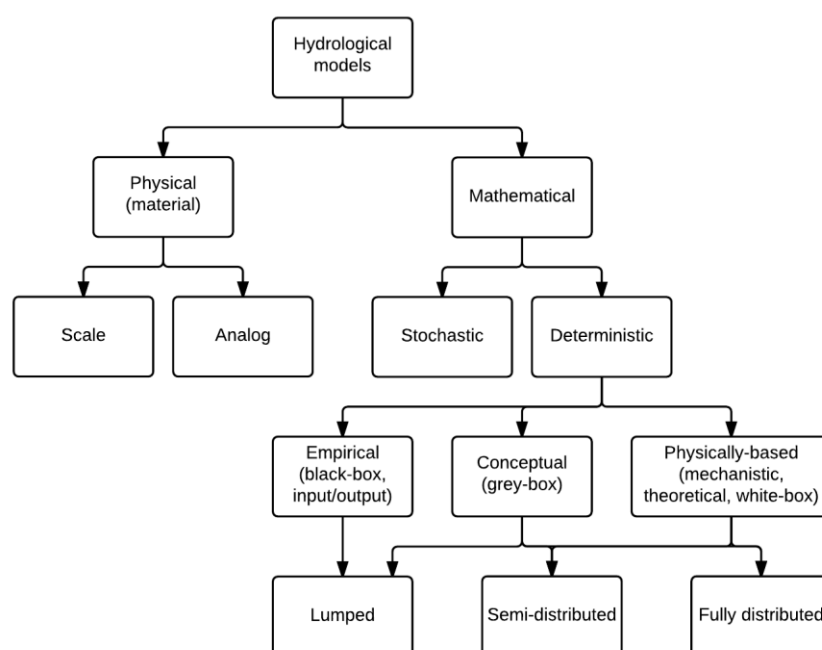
Hydrological models

Physical (material)

Mathematical

Scale

Analog

Stochastic

Deterministic

Empirical (black-box, input/output)

Conceptual (grey-box)

Physically-based (mechanistic, theoretical, white-box)

Lumped

Semi-distributed

Fully distributed